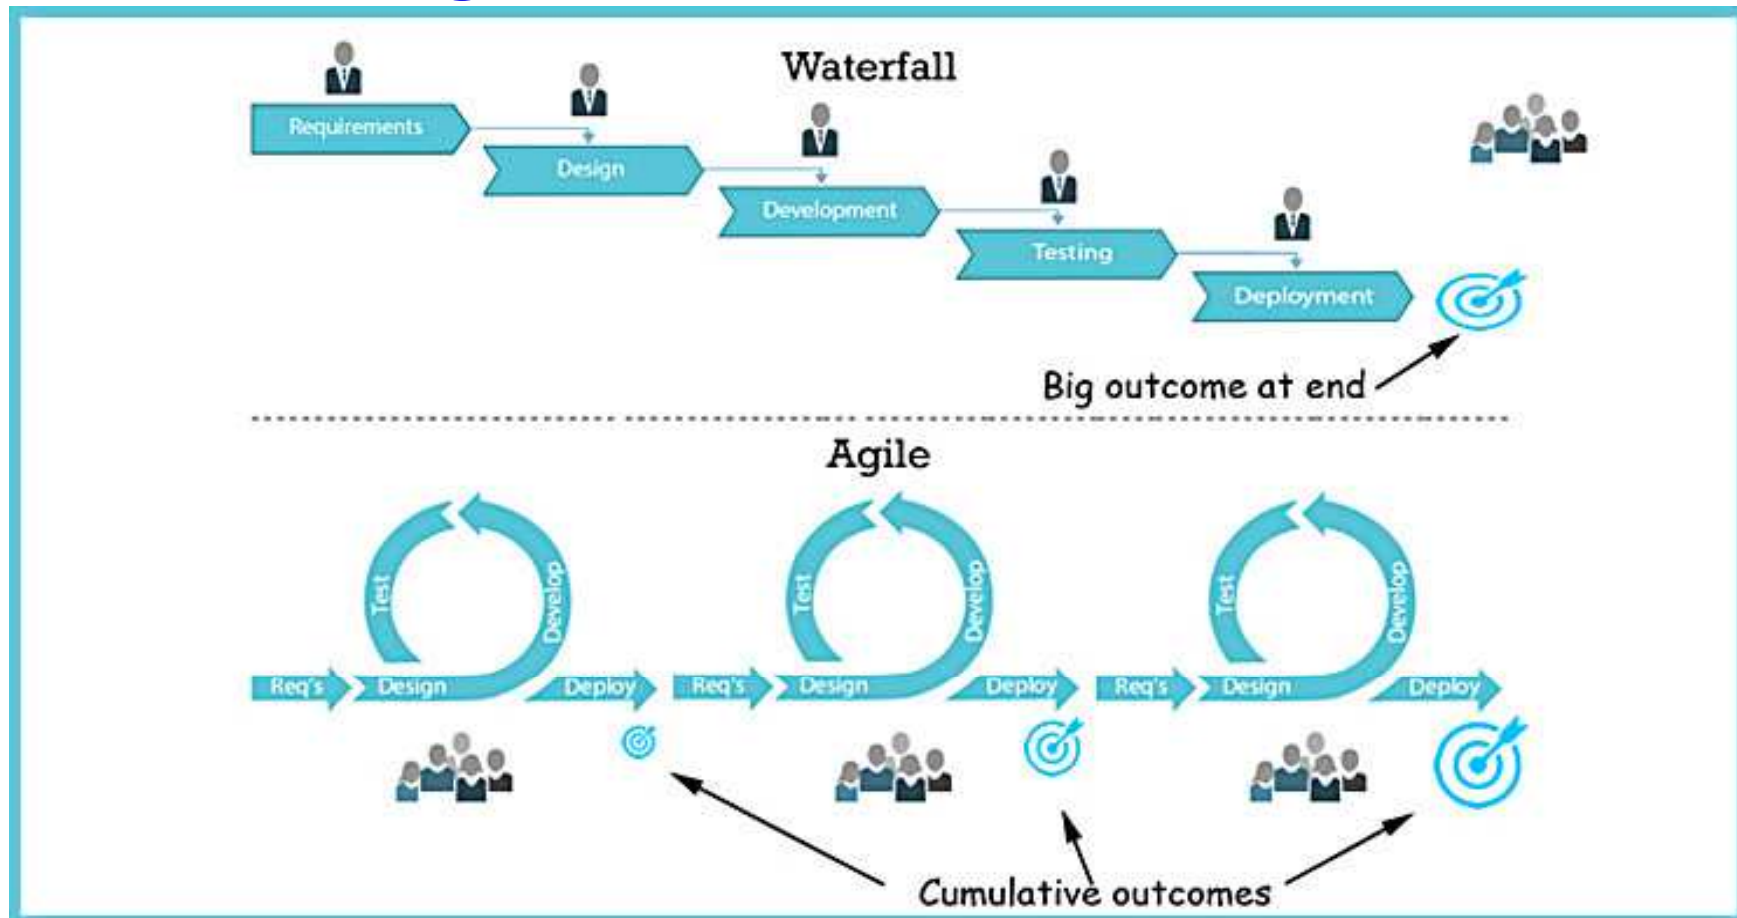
Waterfall

Requirements

Design

Development

Testing

Deployment

Big outcome at end

Agile

Test

Develop

Req's

Design

Deploy

Test

Develop

Req's

Design

Deploy

Test

Develop

Req's

Design

Deploy

Cumulative outcomes